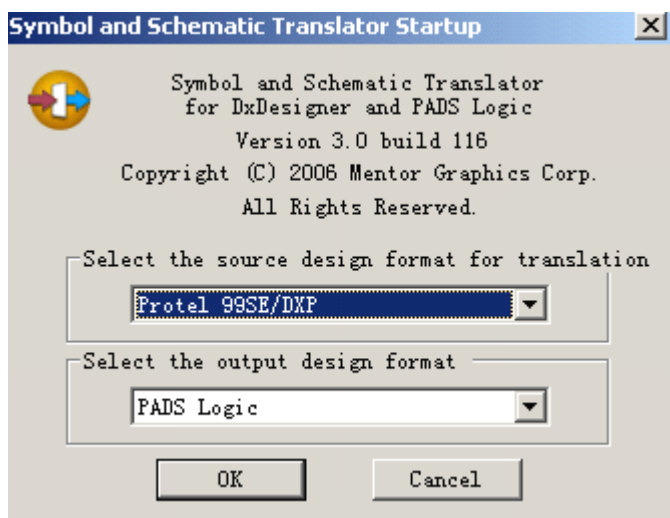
Symbol and Schematic Translator Startup

×

Symbol and Schematic Translator
for DxDesigner and PADS Logic
Version 3.0 build 116
Copyright (C) 2006 Mentor Graphics Corp.
All Rights Reserved.

Select the source design format for translation

Protel 99SE/DXP

Select the output design format

PADS Logic

OK

Cancel